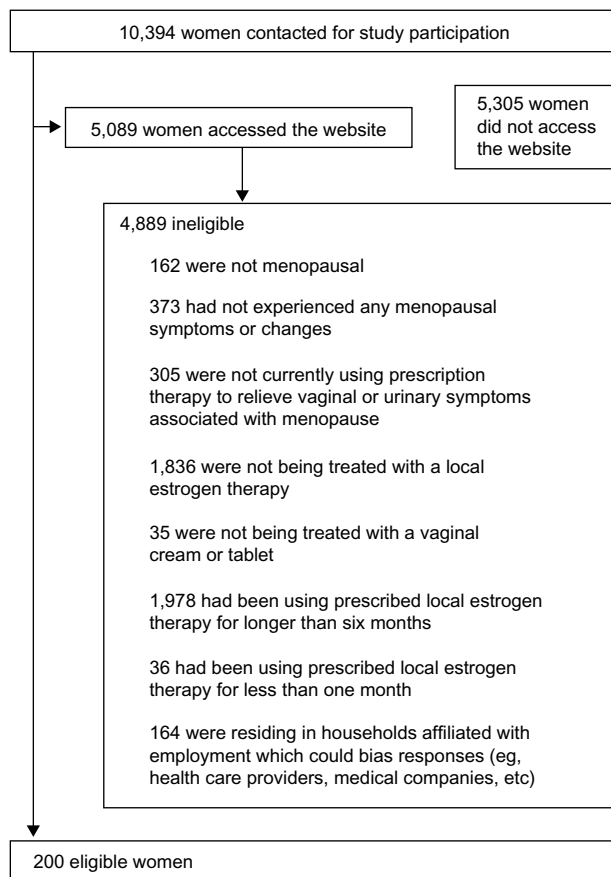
10,394 women contacted for study participation

5,089 women accessed the website

5,305 women did not access the website

4,889 ineligible

162 were not menopausal

373 had not experienced any menopausal symptoms or changes

305 were not currently using prescription therapy to relieve vaginal or urinary symptoms associated with menopause

1,836 were not being treated with a local estrogen therapy

35 were not being treated with a vaginal cream or tablet

1,978 had been using prescribed local estrogen therapy for longer than six months

36 had been using prescribed local estrogen therapy for less than one month

164 were residing in households affiliated with employment which could bias responses (eg, health care providers, medical companies, etc)

200 eligible women